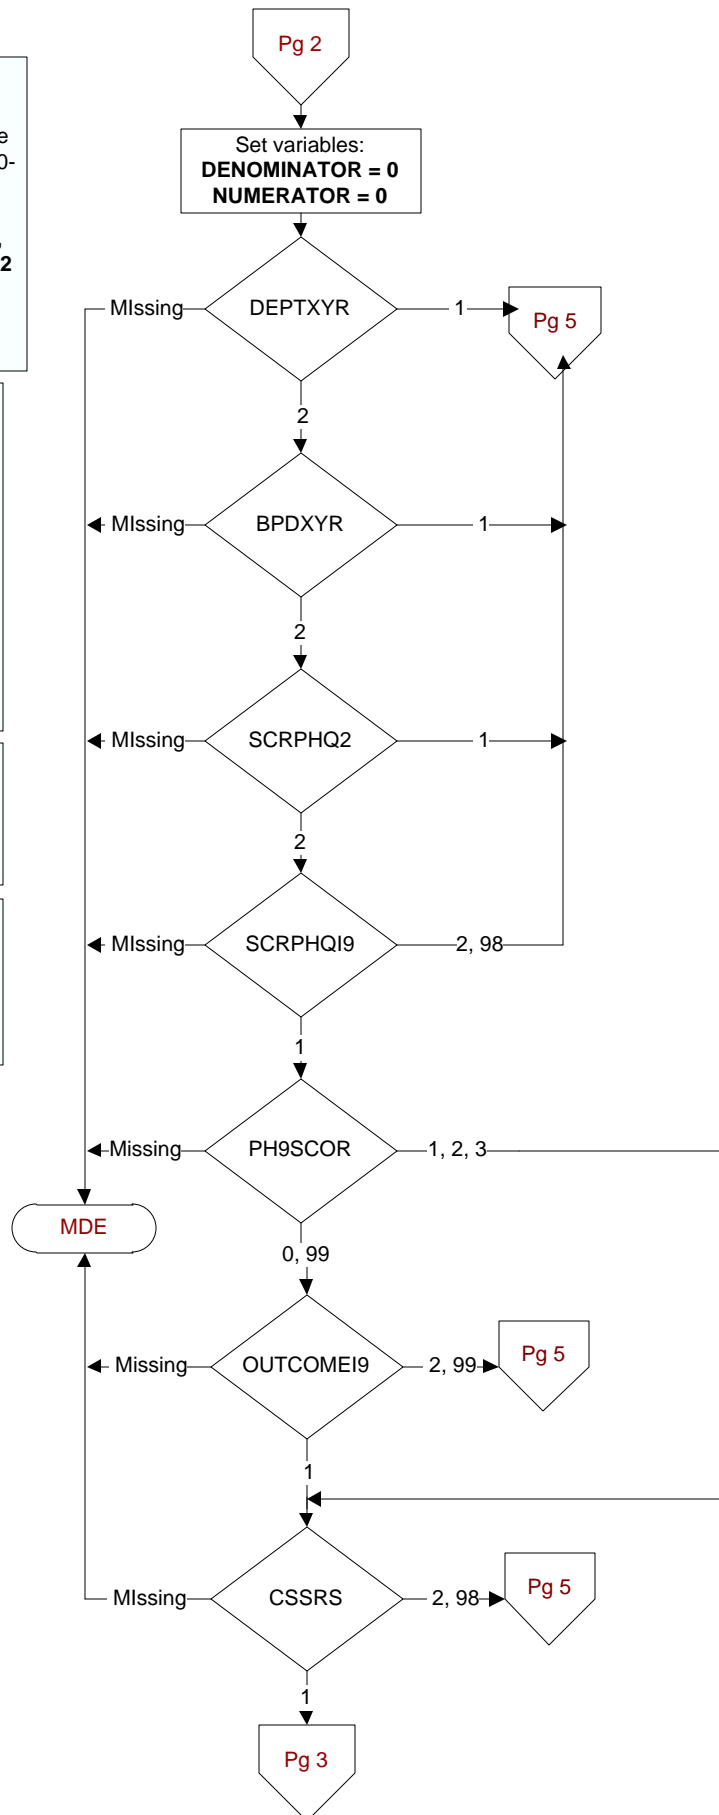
Pg 2

Set variables:
**DENOMINATOR = 0**
**NUMERATOR = 0**

e
0-
2

DEPTXYR
MIssing
1
Pg 5
2

BPDXYR
MIssing
1
2

SCRPHQ2
MIssing
1
2

SCRPHQI9
MIssing
2, 98
1

PH9SCOR
Missing
1, 2, 3
0, 99

MDE

OUTCOMEI9
Missing
2, 99
Pg 5
1

CSSRS
MIssing
2, 98
Pg 5
1

Pg 3